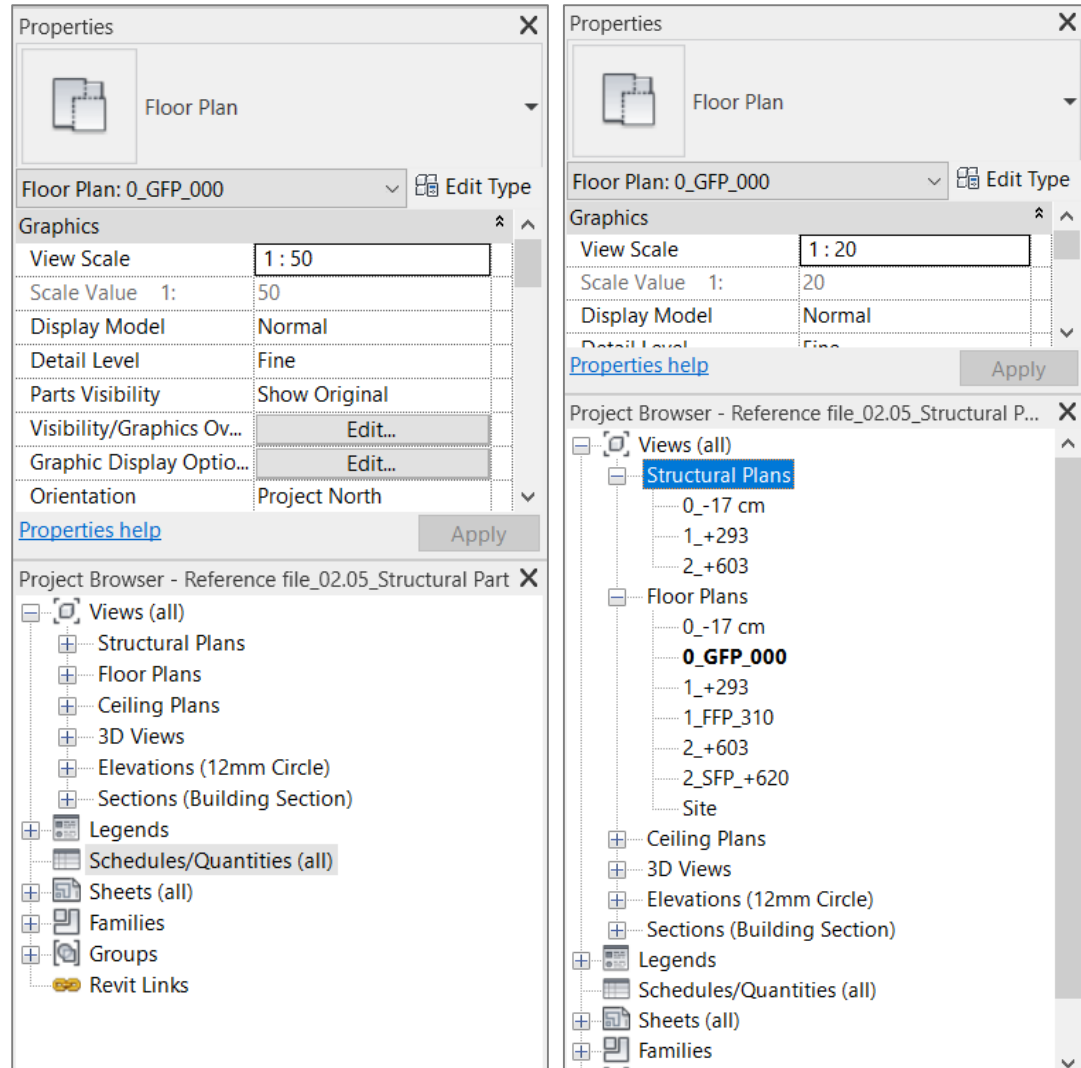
Properties

Floor Plan

Floor Plan: 0_GFP_000

Edit Type

Graphics

| | |
|---|---|
| View Scale | 1 : 50 |
| Scale Value 1: | 50 |
| Display Model | Normal |
| Detail Level | Fine |
| Parts Visibility | Show Original |
| Visibility/Graphics Ov... | Edit... |
| Graphic Display Optio... | Edit... |
| Orientation | Project North |

Properties help

Apply

Project Browser - Reference file_02.05_Structural Part

Views (all)
Structural Plans
Floor Plans
Ceiling Plans
3D Views
Elevations (12mm Circle)
Sections (Building Section)
Legends
Schedules/Quantities (all)
Sheets (all)
Families
Groups
Revit Links

Properties

Floor Plan

Floor Plan: 0_GFP_000

Edit Type

Graphics

| | |
|---|---|
| View Scale | 1 : 20 |
| Scale Value 1: | 20 |
| Display Model | Normal |
| Detail Level | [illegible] |

Properties help

Apply

Project Browser - Reference file_02.05_Structural P...

Views (all)
Structural Plans
0_-17 cm
1_+293
2_+603
Floor Plans
0_-17 cm
0_GFP_000
1_+293
1_FFP_310
2_+603
2_SFP_+620
Site
Ceiling Plans
3D Views
Elevations (12mm Circle)
Sections (Building Section)
Legends
Schedules/Quantities (all)
Sheets (all)
Families